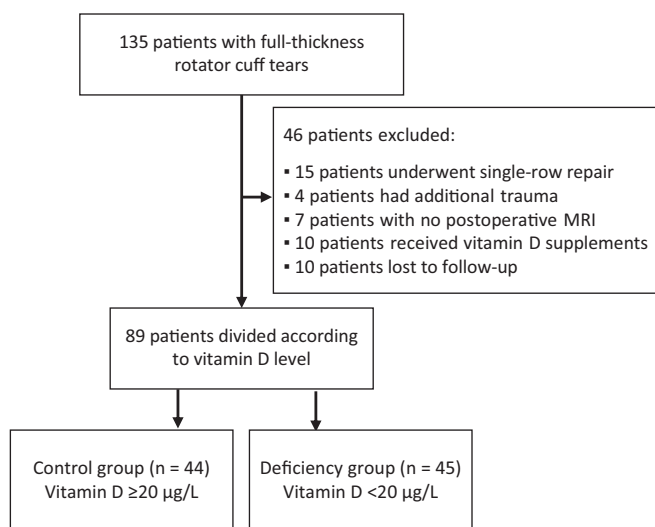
135 patients with full-thickness rotator cuff tears

46 patients excluded:

▪ 15 patients underwent single-row repair
▪ 4 patients had additional trauma
▪ 7 patients with no postoperative MRI
▪ 10 patients received vitamin D supplements
▪ 10 patients lost to follow-up

89 patients divided according to vitamin D level

Control group (n = 44)
Vitamin D ≥20 µg/L

Deficiency group (n = 45)
Vitamin D <20 µg/L